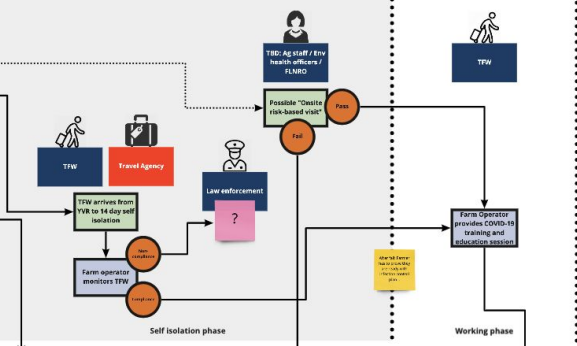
TBD: Ag staff / Env health officers / FLNRO

TFW

Possible "Onsite risk-based visit"

Pass

Fail

TFW

Travel Agency

Law enforcement

?

TFW arrives from YVR to 14 day self isolation

Non compliance

Farm operator monitors TFW

Compliance

Farm Operator provides COVID-19 training and education session

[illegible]

Self isolation phase

Working phase